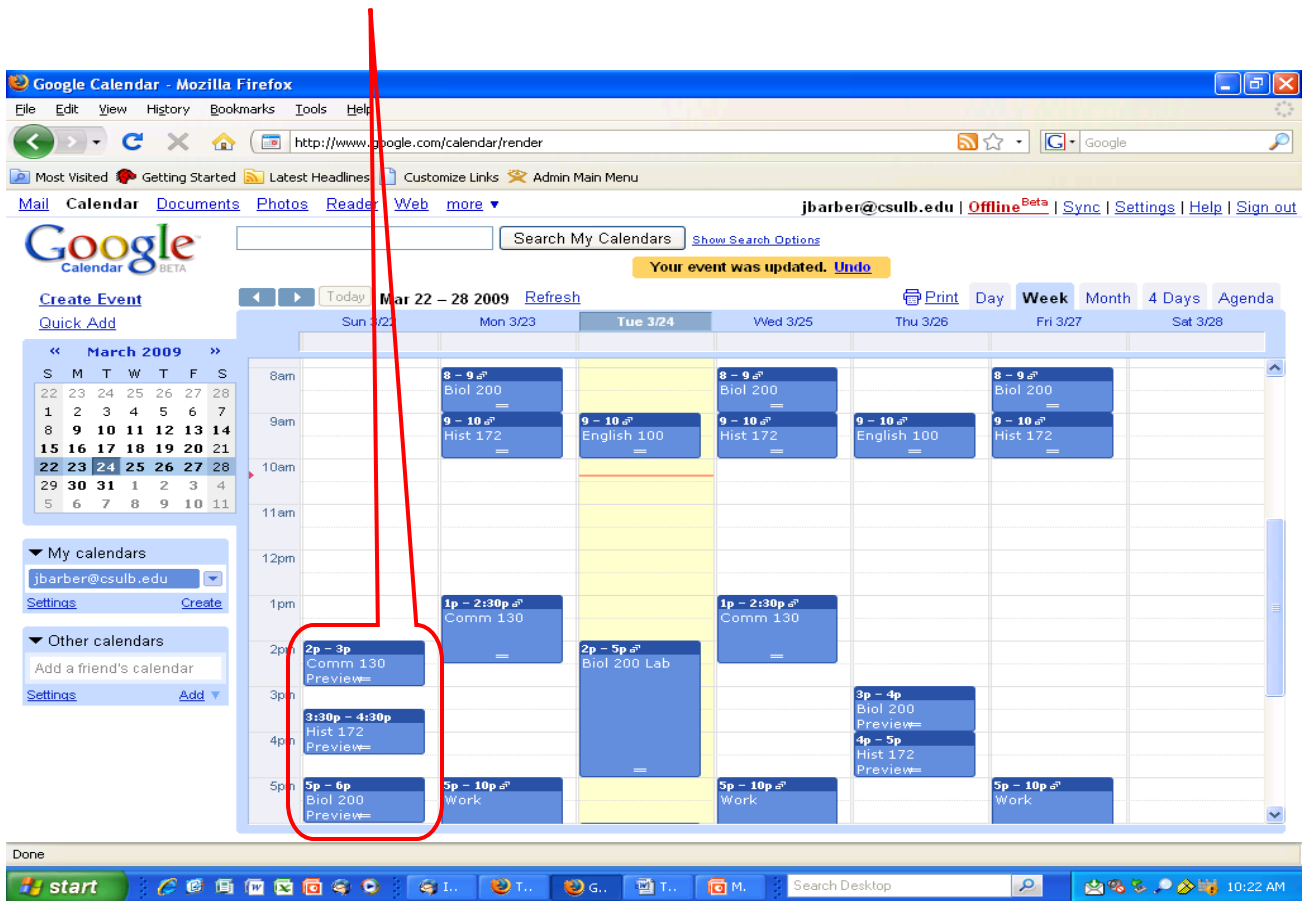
Google Calendar - Mozilla Firefox

File Edit View History Bookmarks Tools Help

http://www.google.com/calendar/render

Google

Most Visited Getting Started Latest Headlines Customize Links Admin Main Menu

Mail Calendar Documents Photos Reader Web more ▼

jbarber@csulb.edu | Offline$^{Beta}$ | Sync | Settings | Help | Sign out

Google Calendar BETA

Search My Calendars Show Search Options

Your event was updated. Undo

Create Event
Quick Add

Today Mar 22 – 28 2009 Refresh

Print Day Week Month 4 Days Agenda

« March 2009 »

| S | M | T | W | T | F | S |
|---|---|---|---|---|---|---|
| 22 | 23 | 24 | 25 | 26 | 27 | 28 |
| 1 | 2 | 3 | 4 | 5 | 6 | 7 |
| 8 | 9 | 10 | 11 | 12 | 13 | 14 |
| 15 | 16 | 17 | 18 | 19 | 20 | 21 |
| 22 | 23 | 24 | 25 | 26 | 27 | 28 |
| 29 | 30 | 31 | 1 | 2 | 3 | 4 |
| 5 | 6 | 7 | 8 | 9 | 10 | 11 |

▼ My calendars
jbarber@csulb.edu
Settings Create

▼ Other calendars
Add a friend's calendar
Settings Add ▼

Sun 3/22 Mon 3/23 Tue 3/24 Wed 3/25 Thu 3/26 Fri 3/27 Sat 3/28

8am 9am 10am 11am 12pm 1pm 2pm 3pm 4pm 5pm

Sun 3/22:
2p – 3p Comm 130 Preview
3:30p – 4:30p Hist 172 Preview
5p – 6p Biol 200 Preview

Mon 3/23:
8 – 9 Biol 200
9 – 10 Hist 172
1p – 2:30p Comm 130
5p – 10p Work

Tue 3/24:
9 – 10 English 100
2p – 5p Biol 200 Lab

Wed 3/25:
8 – 9 Biol 200
9 – 10 Hist 172
1p – 2:30p Comm 130
5p – 10p Work

Thu 3/26:
9 – 10 English 100
3p – 4p Biol 200 Preview
4p – 5p Hist 172 Preview

Fri 3/27:
8 – 9 Biol 200
9 – 10 Hist 172
5p – 10p Work

Done

start I.. T.. G.. T.. M.. Search Desktop 10:22 AM